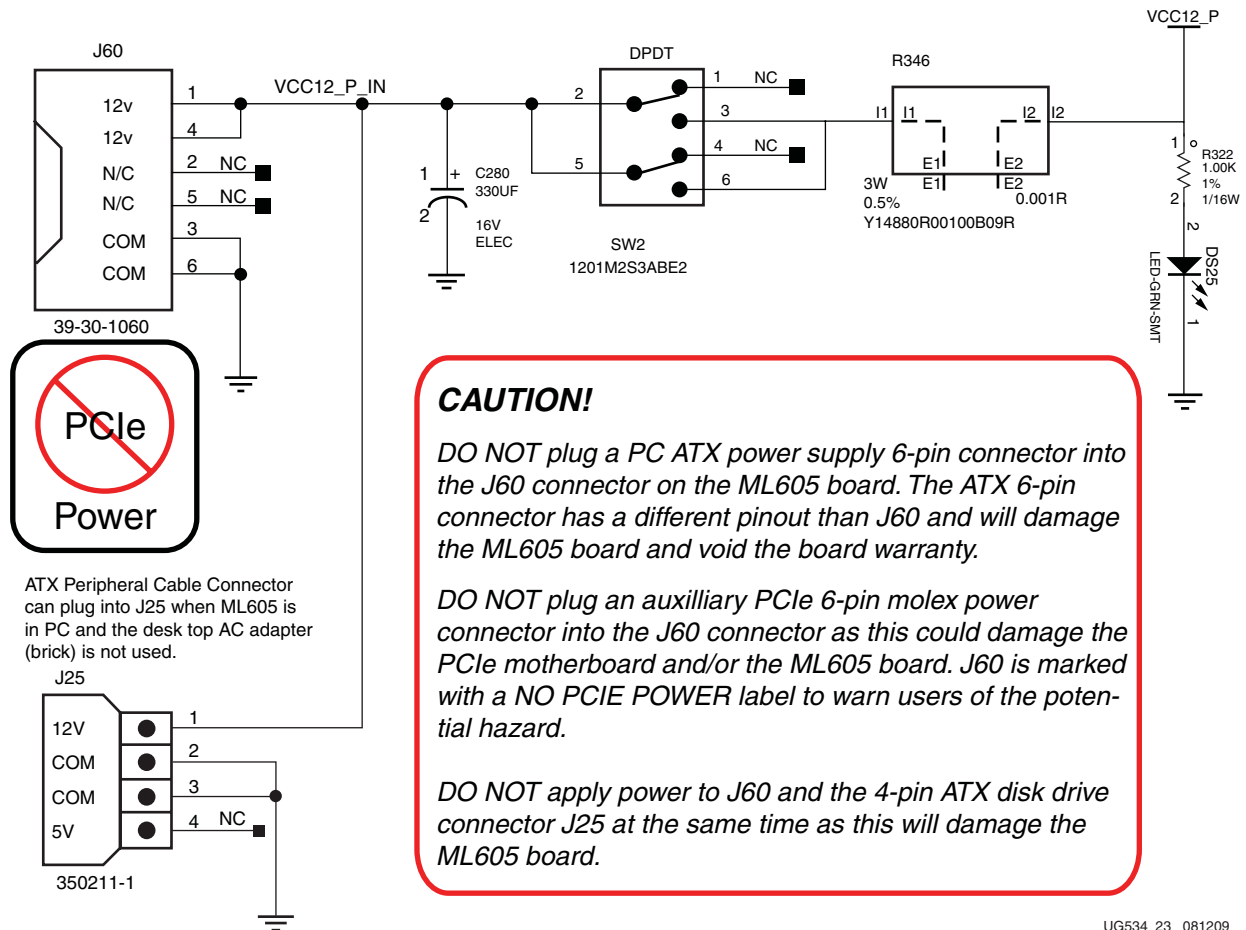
J60

12v
12v
N/C
N/C
COM
COM

1
4
2 NC
5 NC
3
6

39-30-1060

VCC12_P_IN

1 +
2
C280
330UF
16V
ELEC

DPDT

2
5
1 NC
3
4 NC
6

SW2
1201M2S3ABE2

R346

I1 I1
I2 I2
E1
E1
E2
E2
3W
0.5%
0.001R
Y14880R00100B09R

VCC12_P

1
R322
1.00K
1%
1/16W
2
2
DS25
LED-GRN-SMT
1

PCIe
Power

ATX Peripheral Cable Connector can plug into J25 when ML605 is in PC and the desk top AC adapter (brick) is not used.

J25

12V
COM
COM
5V

1
2
3
4 NC

350211-1

CAUTION!

DO NOT plug a PC ATX power supply 6-pin connector into the J60 connector on the ML605 board. The ATX 6-pin connector has a different pinout than J60 and will damage the ML605 board and void the board warranty.

DO NOT plug an auxilliary PCIe 6-pin molex power connector into the J60 connector as this could damage the PCIe motherboard and/or the ML605 board. J60 is marked with a NO PCIE POWER label to warn users of the potential hazard.

DO NOT apply power to J60 and the 4-pin ATX disk drive connector J25 at the same time as this will damage the ML605 board.

UG534_23_081209